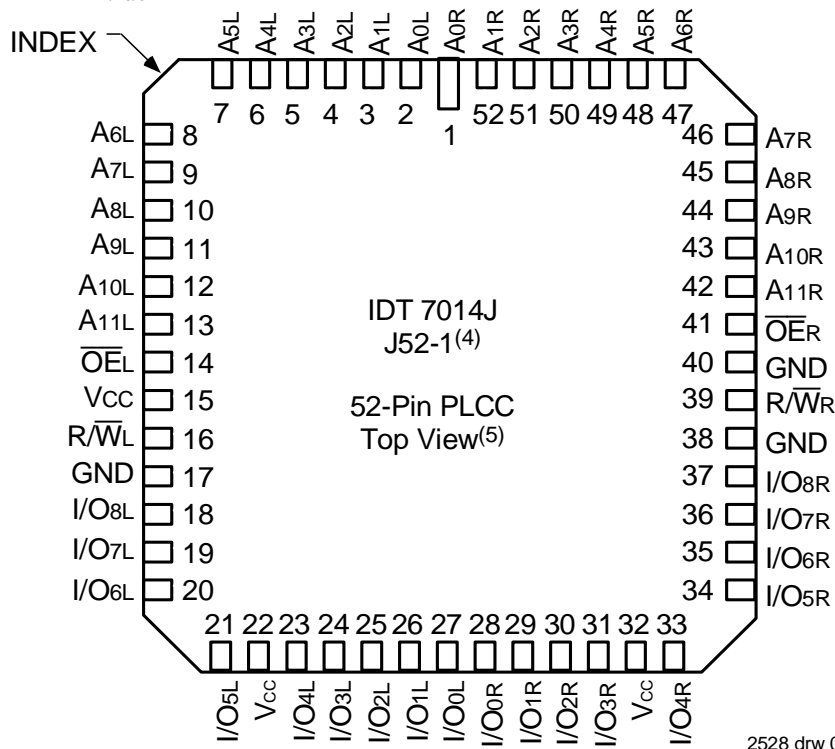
INDEX

A5L A4L A3L A2L A1L A0L A0R A1R A2R A3R A4R A5R A6R

7 6 5 4 3 2 1 52 51 50 49 48 47

A6L 8
A7L 9
A8L 10
A9L 11
A10L 12
A11L 13
$\overline{OE}$L 14
VCC 15
R/$\overline{W}$L 16
GND 17
I/O8L 18
I/O7L 19
I/O6L 20

46 A7R
45 A8R
44 A9R
43 A10R
42 A11R
41 $\overline{OE}$R
40 GND
39 R/$\overline{W}$R
38 GND
37 I/O8R
36 I/O7R
35 I/O6R
34 I/O5R

IDT 7014J
J52-1$^{(4)}$

52-Pin PLCC
Top View$^{(5)}$

21 22 23 24 25 26 27 28 29 30 31 32 33

I/O5L VCC I/O4L I/O3L I/O2L I/O1L I/O0L I/O0R I/O1R I/O2R I/O3R VCC I/O4R

2528 drw 0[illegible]